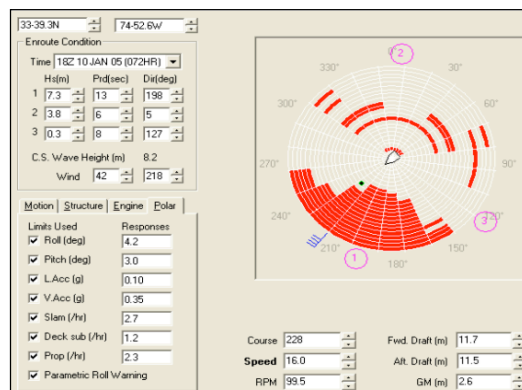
33-39.3N
74-52.6W

Enroute Condition

Time 18Z 10 JAN 05 (072HR)

| | Hs(m) | Prd(sec) | Dir(deg) |
|---|---|---|---|
| 1 | 7.3 | 13 | 198 |
| 2 | 3.8 | 6 | 5 |
| 3 | 0.3 | 8 | 127 |

C.S. Wave Height (m) 8.2

Wind 42 218

Motion | Structure | Engine | Polar

| Limits Used | Responses |
|---|---|
| Roll (deg) | 4.2 |
| Pitch (deg) | 3.0 |
| L.Acc (g) | 0.10 |
| V.Acc (g) | 0.35 |
| Slam (/hr) | 2.7 |
| Deck sub (/hr) | 1.2 |
| Prop (/hr) | 2.3 |

Parametric Roll Warning

330° 2 30° 300° 60° 270° 90° 240° 3 120° 210° 1 150° 180°

Course 228
Speed 16.0
RPM 99.5

Fwd. Draft (m) 11.7
Aft. Draft (m) 11.5
GM (m) 2.6